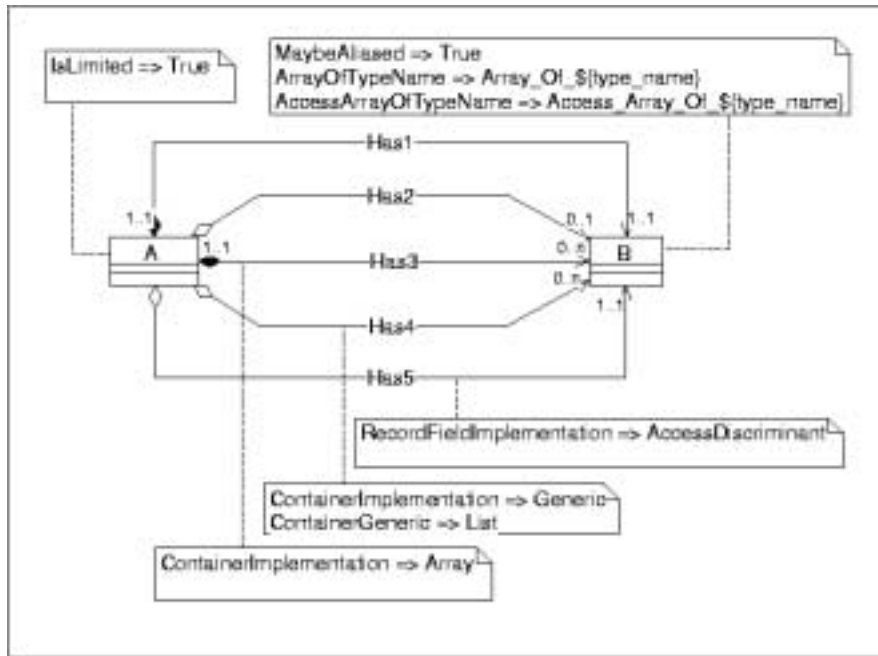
IsLimited => True

MaybeAliased => True
ArrayOfTypeName => Array_Of_${type_name}
AccessArrayOfTypeName => Access_Array_Of_${type_name}

Has1

Has2

1..1

0..1

1..1

A

1..1

Has3

0..n

B

0..n

1..1

Has4

Has5

RecordFieldImplementation => AccessDiscriminant

ContainerImplementation => Generic
ContainerGeneric => List

ContainerImplementation => Array